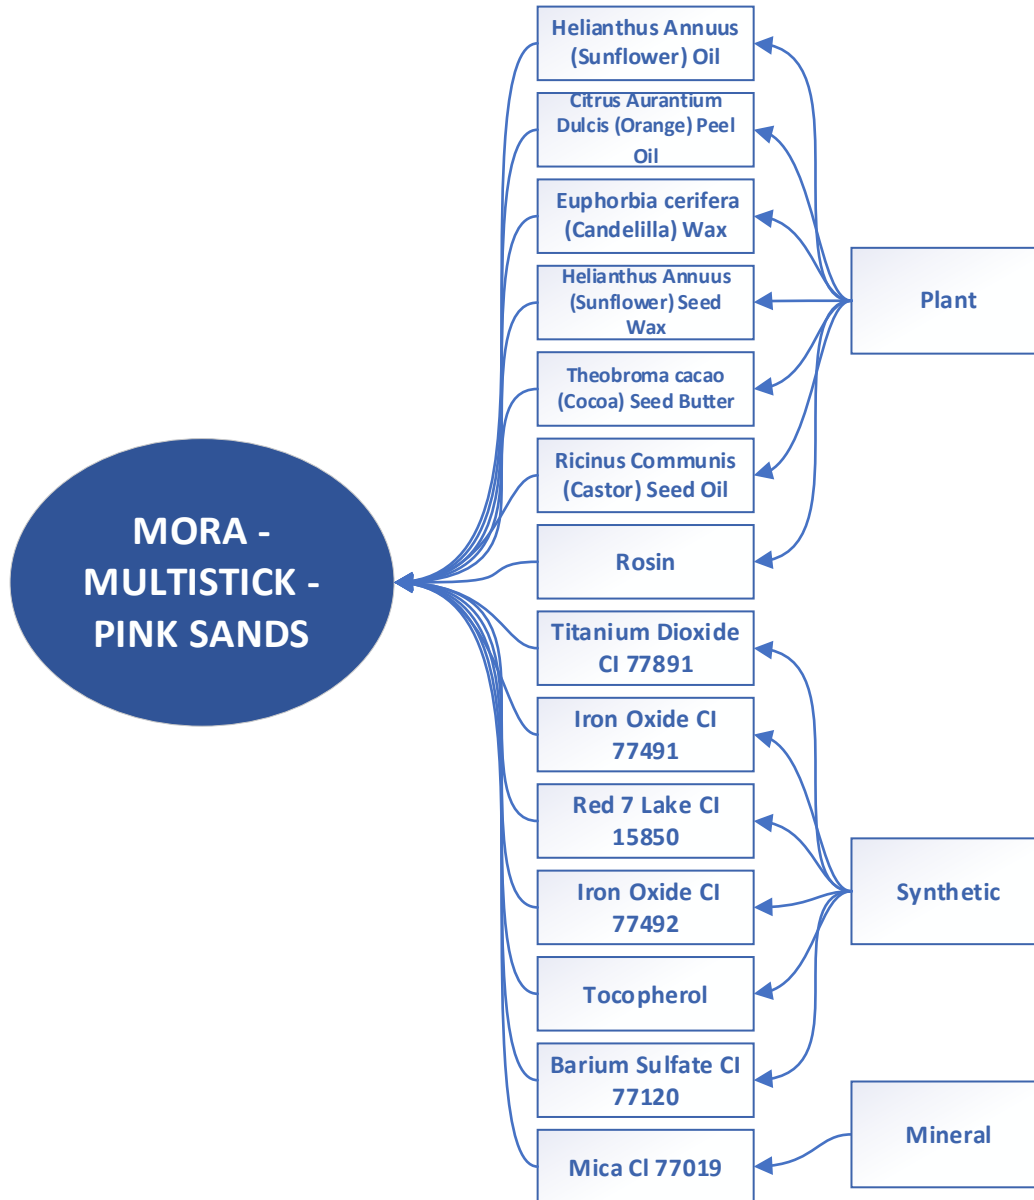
MORA - MULTISTICK - PINK SANDS

Helianthus Annuus (Sunflower) Oil

Citrus Aurantium Dulcis (Orange) Peel Oil

Euphorbia cerifera (Candelilla) Wax

Helianthus Annuus (Sunflower) Seed Wax

Theobroma cacao (Cocoa) Seed Butter

Ricinus Communis (Castor) Seed Oil

Rosin

Titanium Dioxide CI 77891

Iron Oxide CI 77491

Red 7 Lake CI 15850

Iron Oxide CI 77492

Tocopherol

Barium Sulfate CI 77120

Mica CI 77019

Plant

Synthetic

Mineral